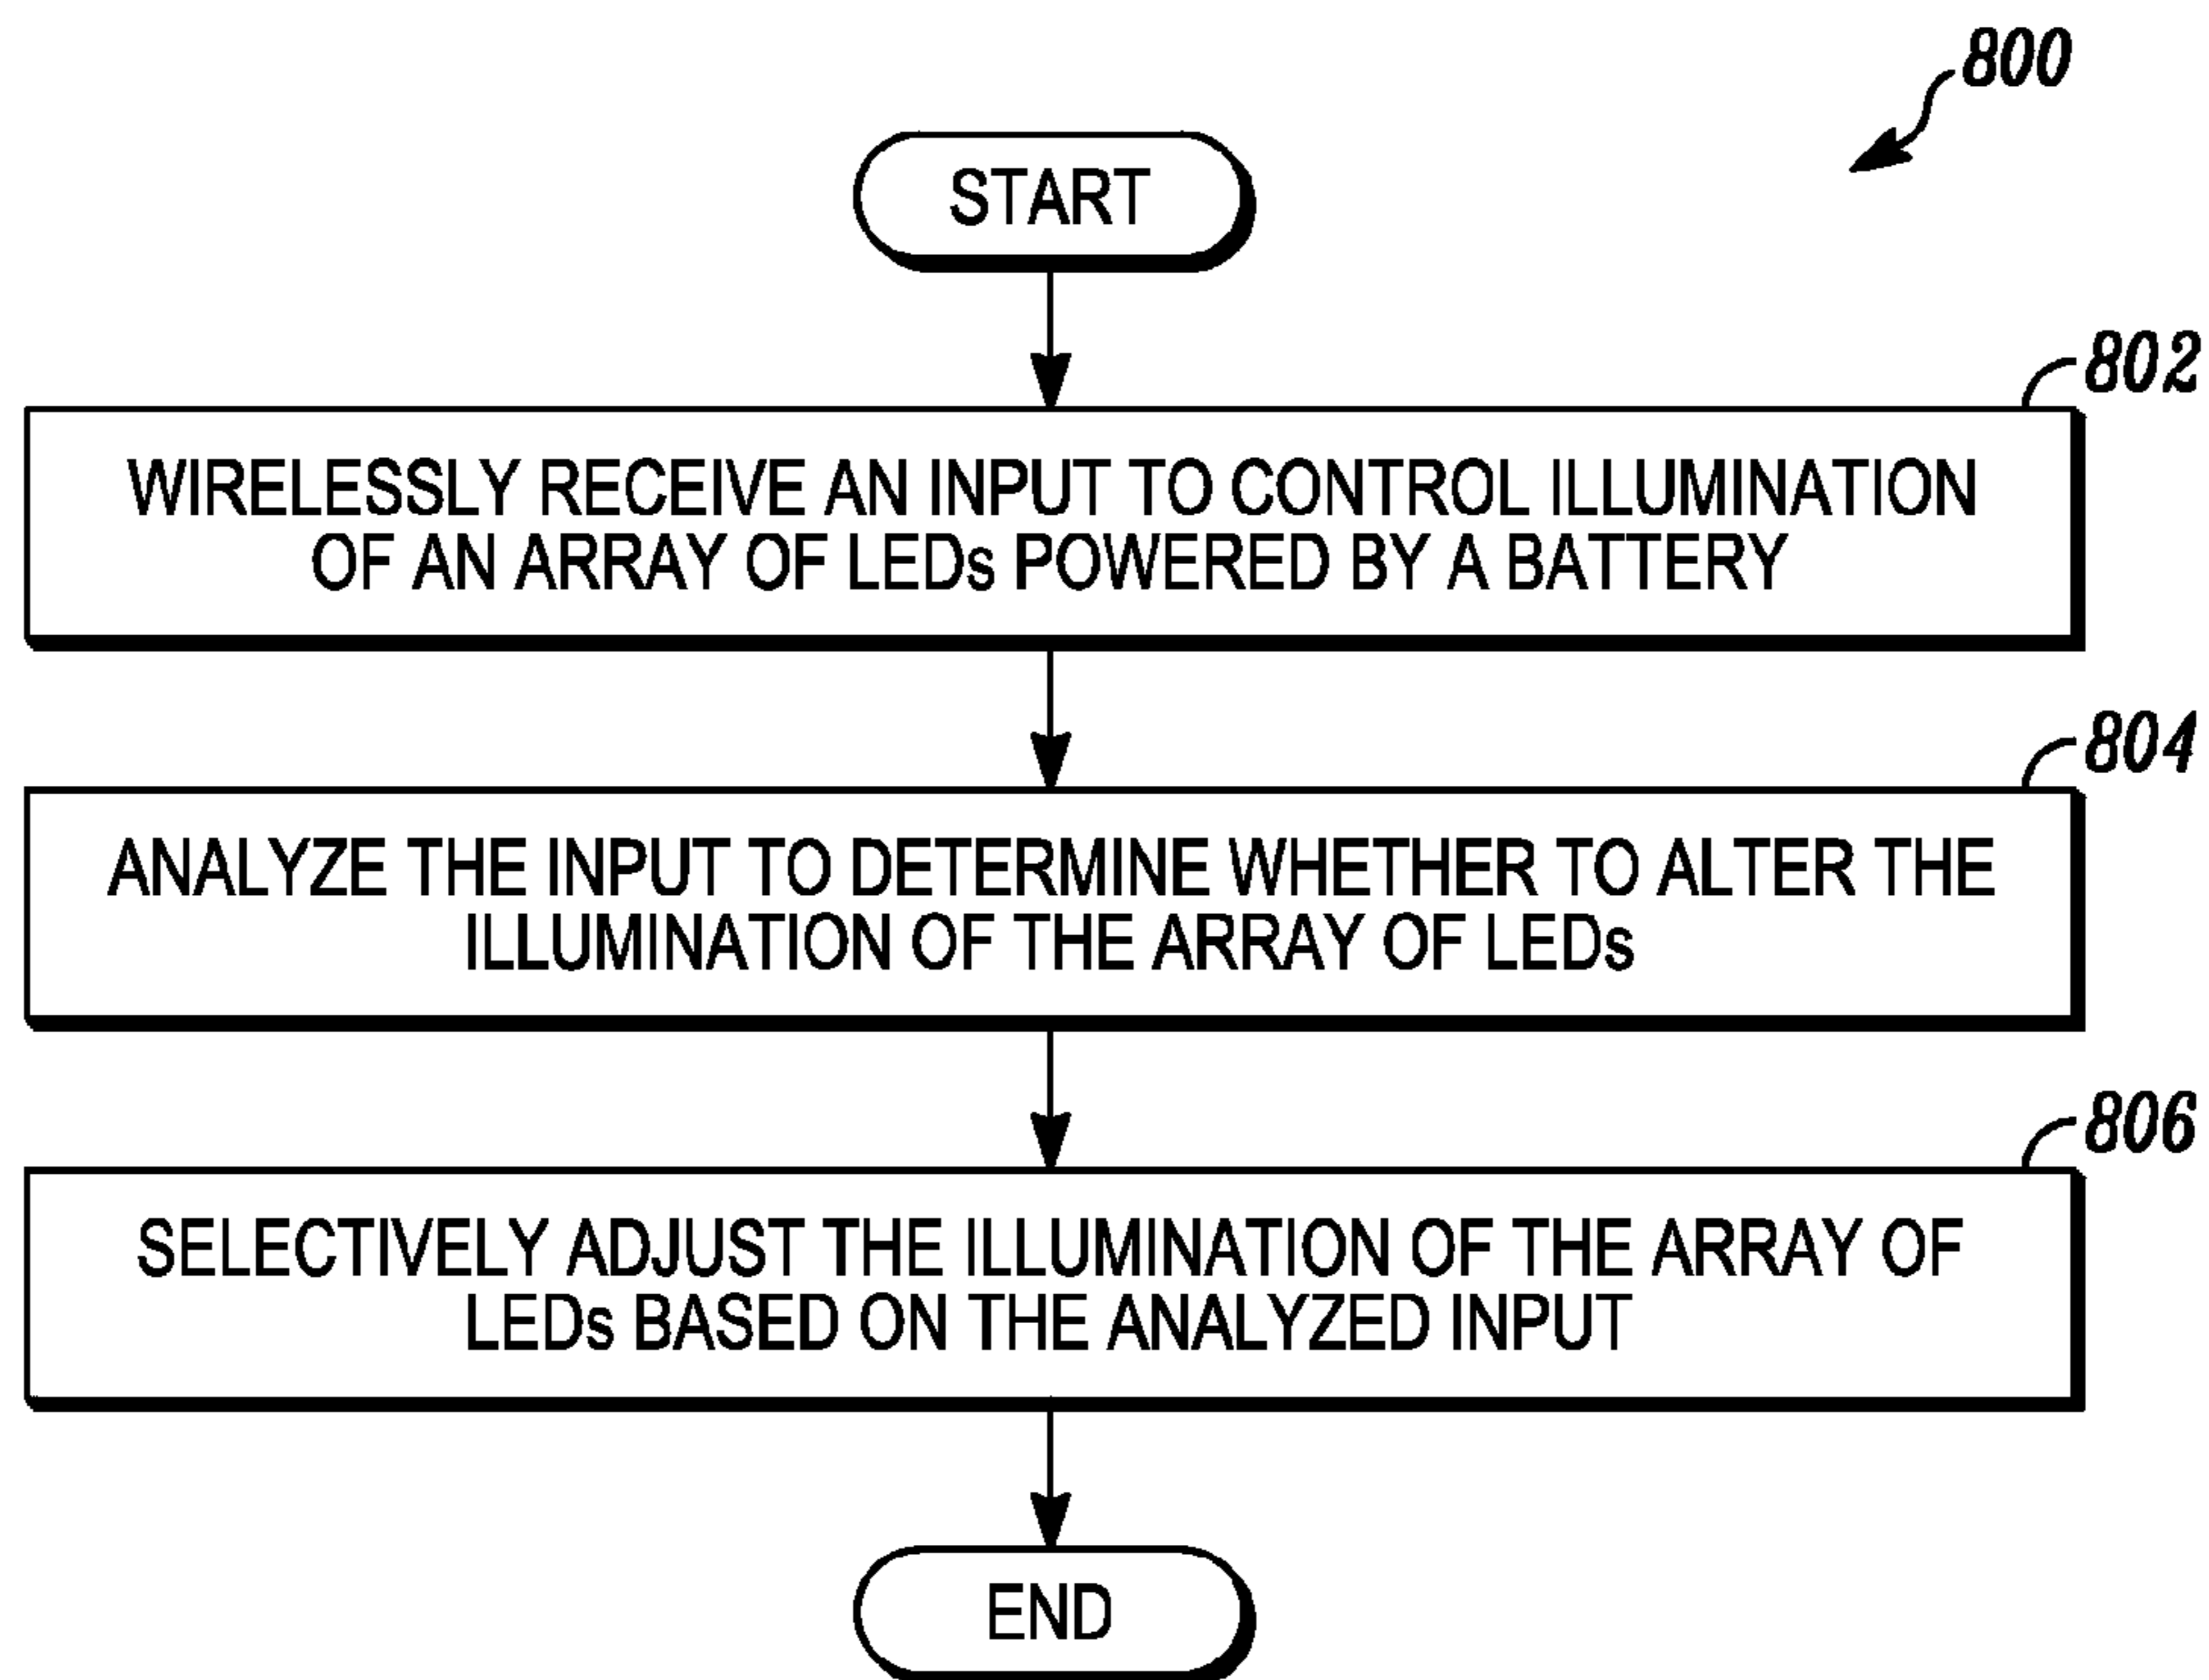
800

START

802

WIRELESSLY RECEIVE AN INPUT TO CONTROL ILLUMINATION OF AN ARRAY OF LEDs POWERED BY A BATTERY

804

ANALYZE THE INPUT TO DETERMINE WHETHER TO ALTER THE ILLUMINATION OF THE ARRAY OF LEDs

806

SELECTIVELY ADJUST THE ILLUMINATION OF THE ARRAY OF LEDs BASED ON THE ANALYZED INPUT

END